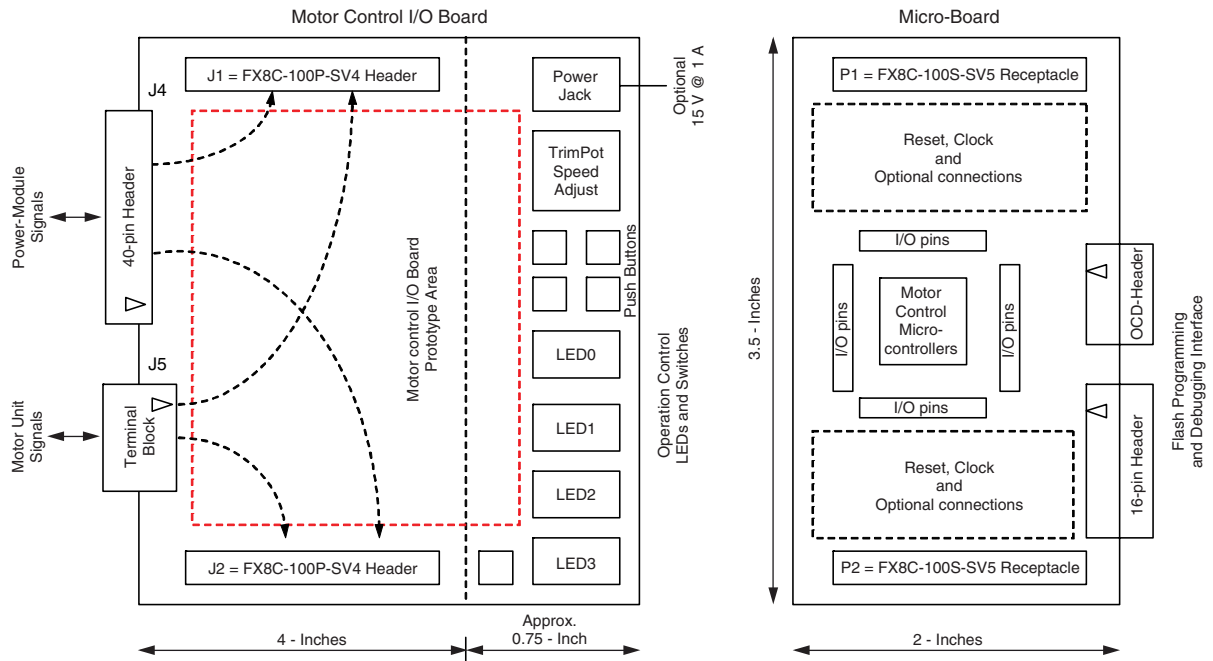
Motor Control I/O Board

J1 = FX8C-100P-SV4 Header

J4

Power-Module Signals

40-pin Header

Motor control I/O Board Prototype Area

J5

Motor Unit Signals

Terminal Block

J2 = FX8C-100P-SV4 Header

Power Jack

Optional 15 V @ 1 A

TrimPot Speed Adjust

Push Buttons

LED0

LED1

LED2

LED3

Operation Control LEDs and Switches

4 - Inches

Approx. 0.75 - Inch

Micro-Board

P1 = FX8C-100S-SV5 Receptacle

Reset, Clock and Optional connections

I/O pins

I/O pins

Motor Control Micro-controllers

I/O pins

I/O pins

Reset, Clock and Optional connections

P2 = FX8C-100S-SV5 Receptacle

3.5 - Inches

OCD-Header

16-pin Header

Flash Programming and Debugging Interface

2 - Inches